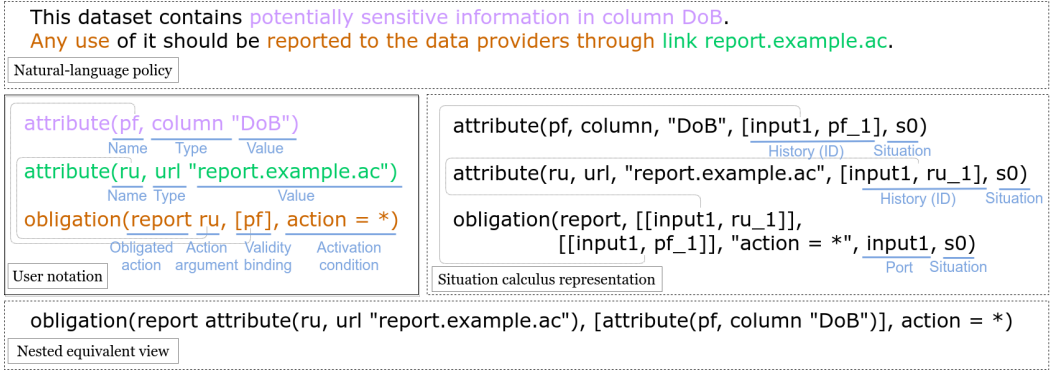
This dataset contains potentially sensitive information in column DoB.
Any use of it should be reported to the data providers through link report.example.ac.

Natural-language policy

attribute(pf, column "DoB")
Name Type Value

attribute(ru, url "report.example.ac")
Name Type Value

obligation(report ru, [pf], action = *)
Obligated action Action argument Validity binding Activation condition

User notation

attribute(pf, column, "DoB", [input1, pf_1], s0)
History (ID) Situation

attribute(ru, url, "report.example.ac", [input1, ru_1], s0)
History (ID) Situation

obligation(report, [[input1, ru_1]], [[input1, pf_1]], "action = *", input1, s0)
Port Situation

Situation calculus representation

obligation(report attribute(ru, url "report.example.ac"), [attribute(pf, column "DoB")], action = *)

Nested equivalent view